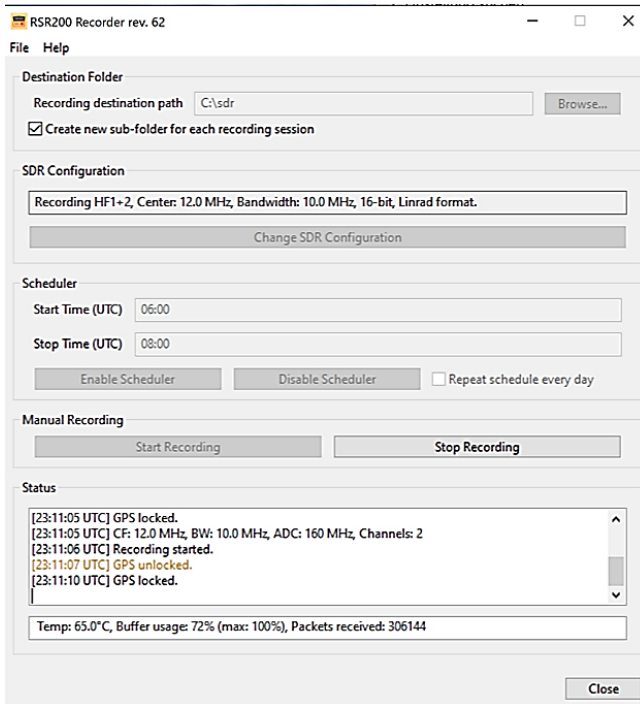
RSR200 Recorder rev. 62

File Help

Destination Folder

Recording destination path C:\sdr

Browse...

Create new sub-folder for each recording session

SDR Configuration

Recording HF1+2, Center: 12.0 MHz, Bandwidth: 10.0 MHz, 16-bit, Linrad format.

Change SDR Configuration

Scheduler

Start Time (UTC) 06:00

Stop Time (UTC) 08:00

Enable Scheduler

Disable Scheduler

Repeat schedule every day

Manual Recording

Start Recording

Stop Recording

Status

[23:11:05 UTC] GPS locked.
[23:11:05 UTC] CF: 12.0 MHz, BW: 10.0 MHz, ADC: 160 MHz, Channels: 2
[23:11:06 UTC] Recording started.
[23:11:07 UTC] GPS unlocked.
[23:11:10 UTC] GPS locked.

Temp: 65.0°C, Buffer usage: 72% (max: 100%), Packets received: 306144

Close